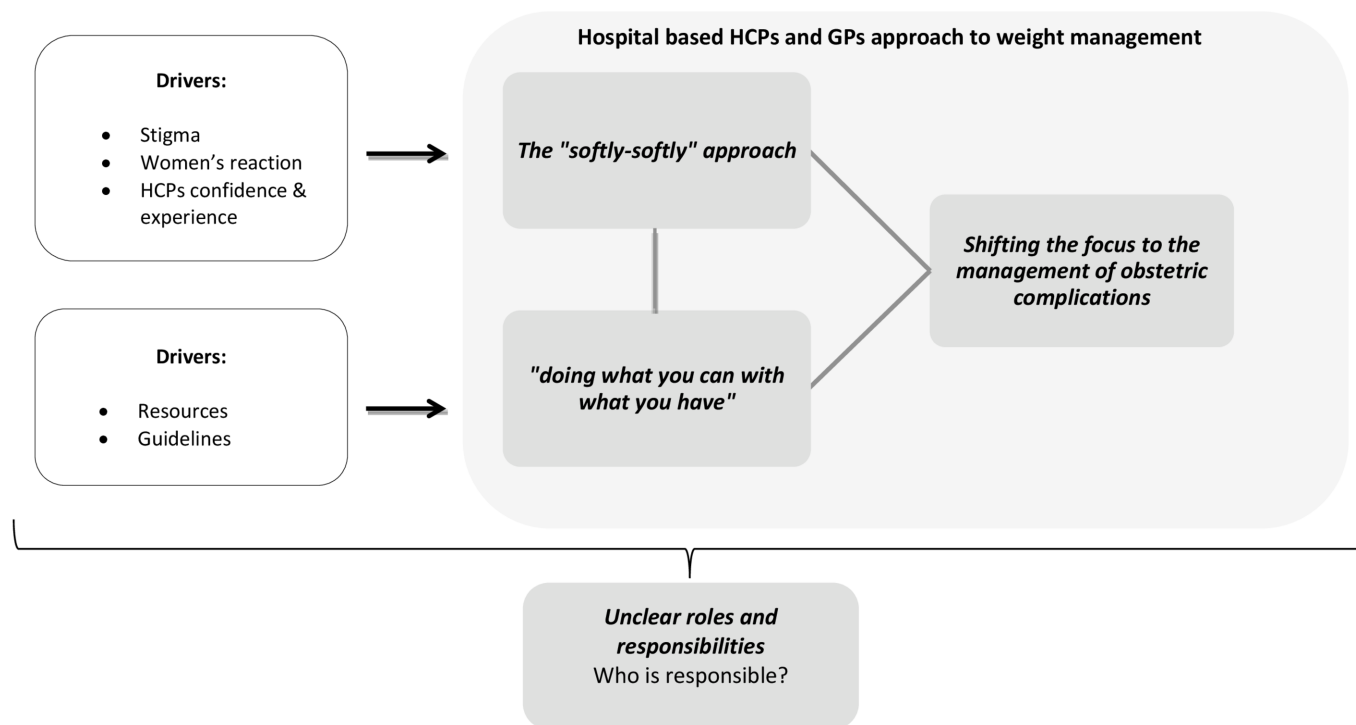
Drivers:

- Stigma
- Women's reaction
- HCPs confidence & experience

Drivers:

- Resources
- Guidelines

Hospital based HCPs and GPs approach to weight management

The "softly-softly" approach

"doing what you can with what you have"

Shifting the focus to the management of obstetric complications

Unclear roles and responsibilities
Who is responsible?